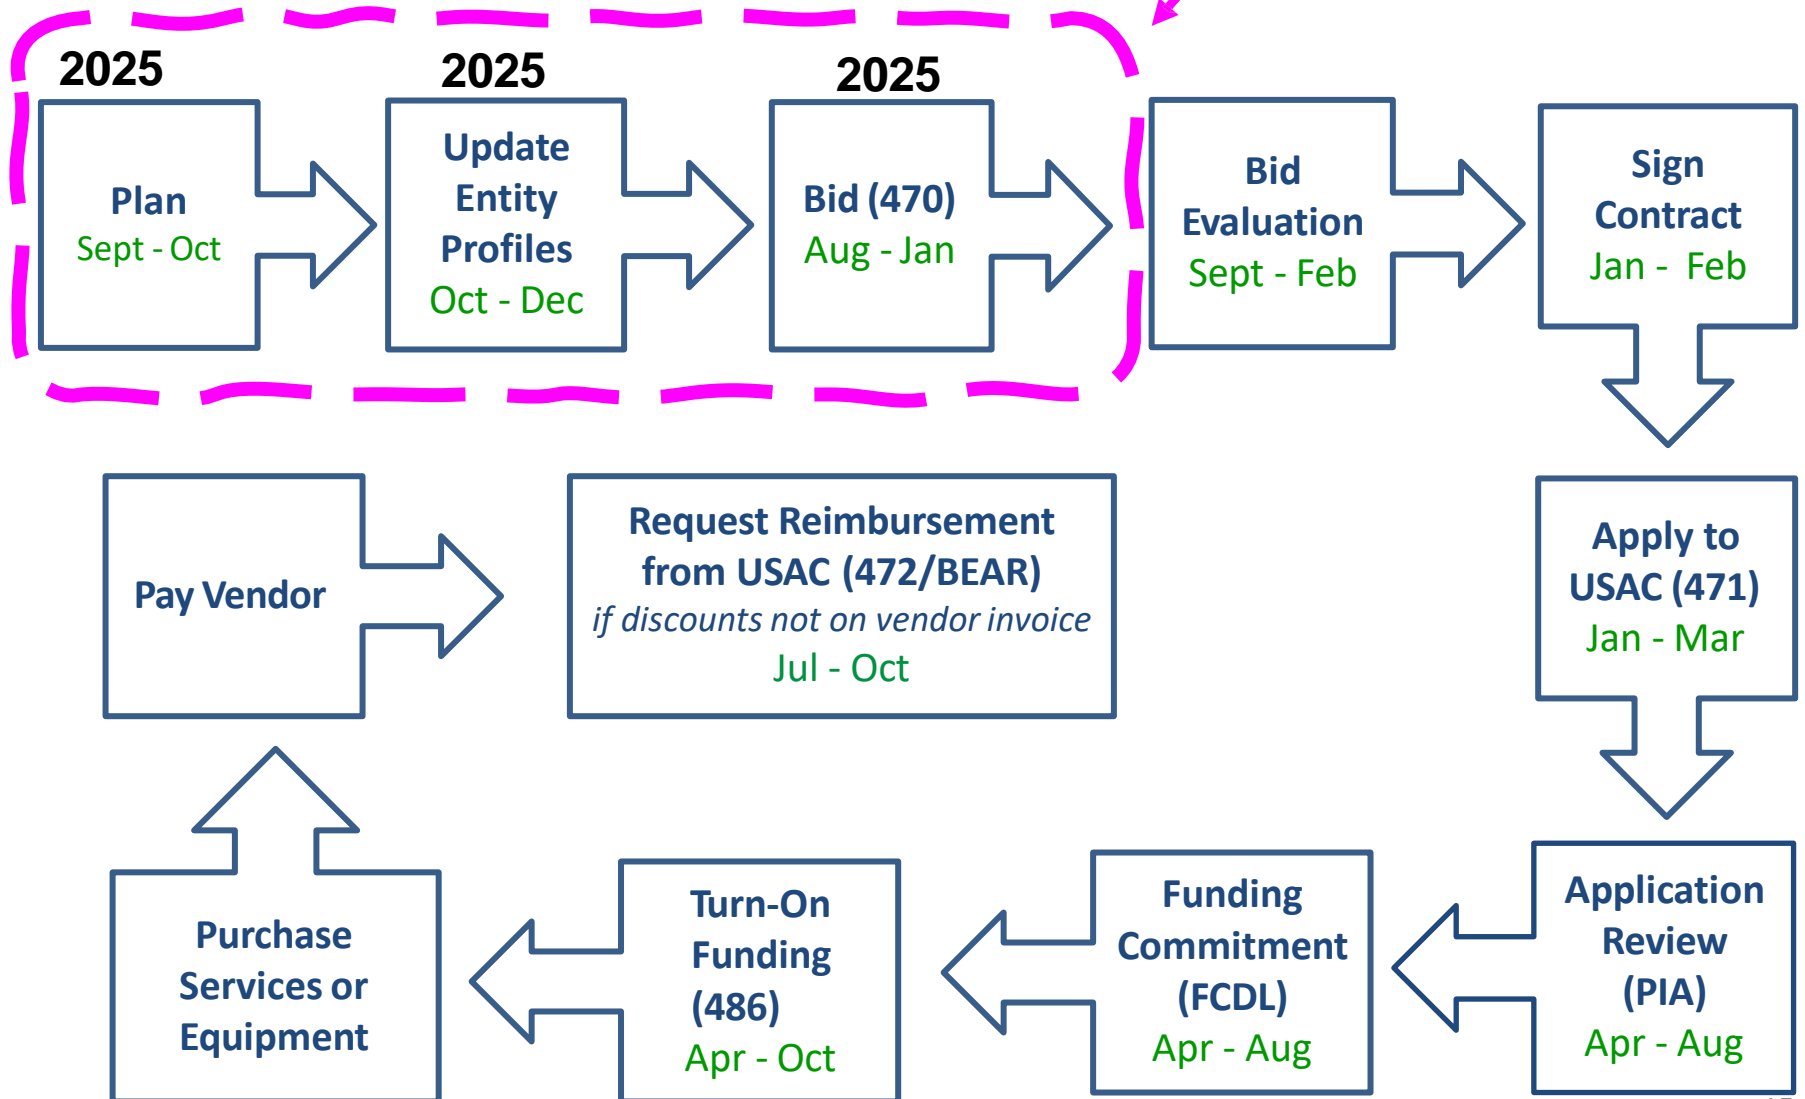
2025

Plan
Sept - Oct

2025

Update Entity Profiles
Oct - Dec

2025

Bid (470)
Aug - Jan

Bid Evaluation
Sept - Feb

Sign Contract
Jan - Feb

Apply to USAC (471)
Jan - Mar

Application Review (PIA)
Apr - Aug

Funding Commitment (FCDL)
Apr - Aug

Turn-On Funding (486)
Apr - Oct

Purchase Services or Equipment

Pay Vendor

Request Reimbursement from USAC (472/BEAR)
*if discounts not on vendor invoice*
Jul - Oct